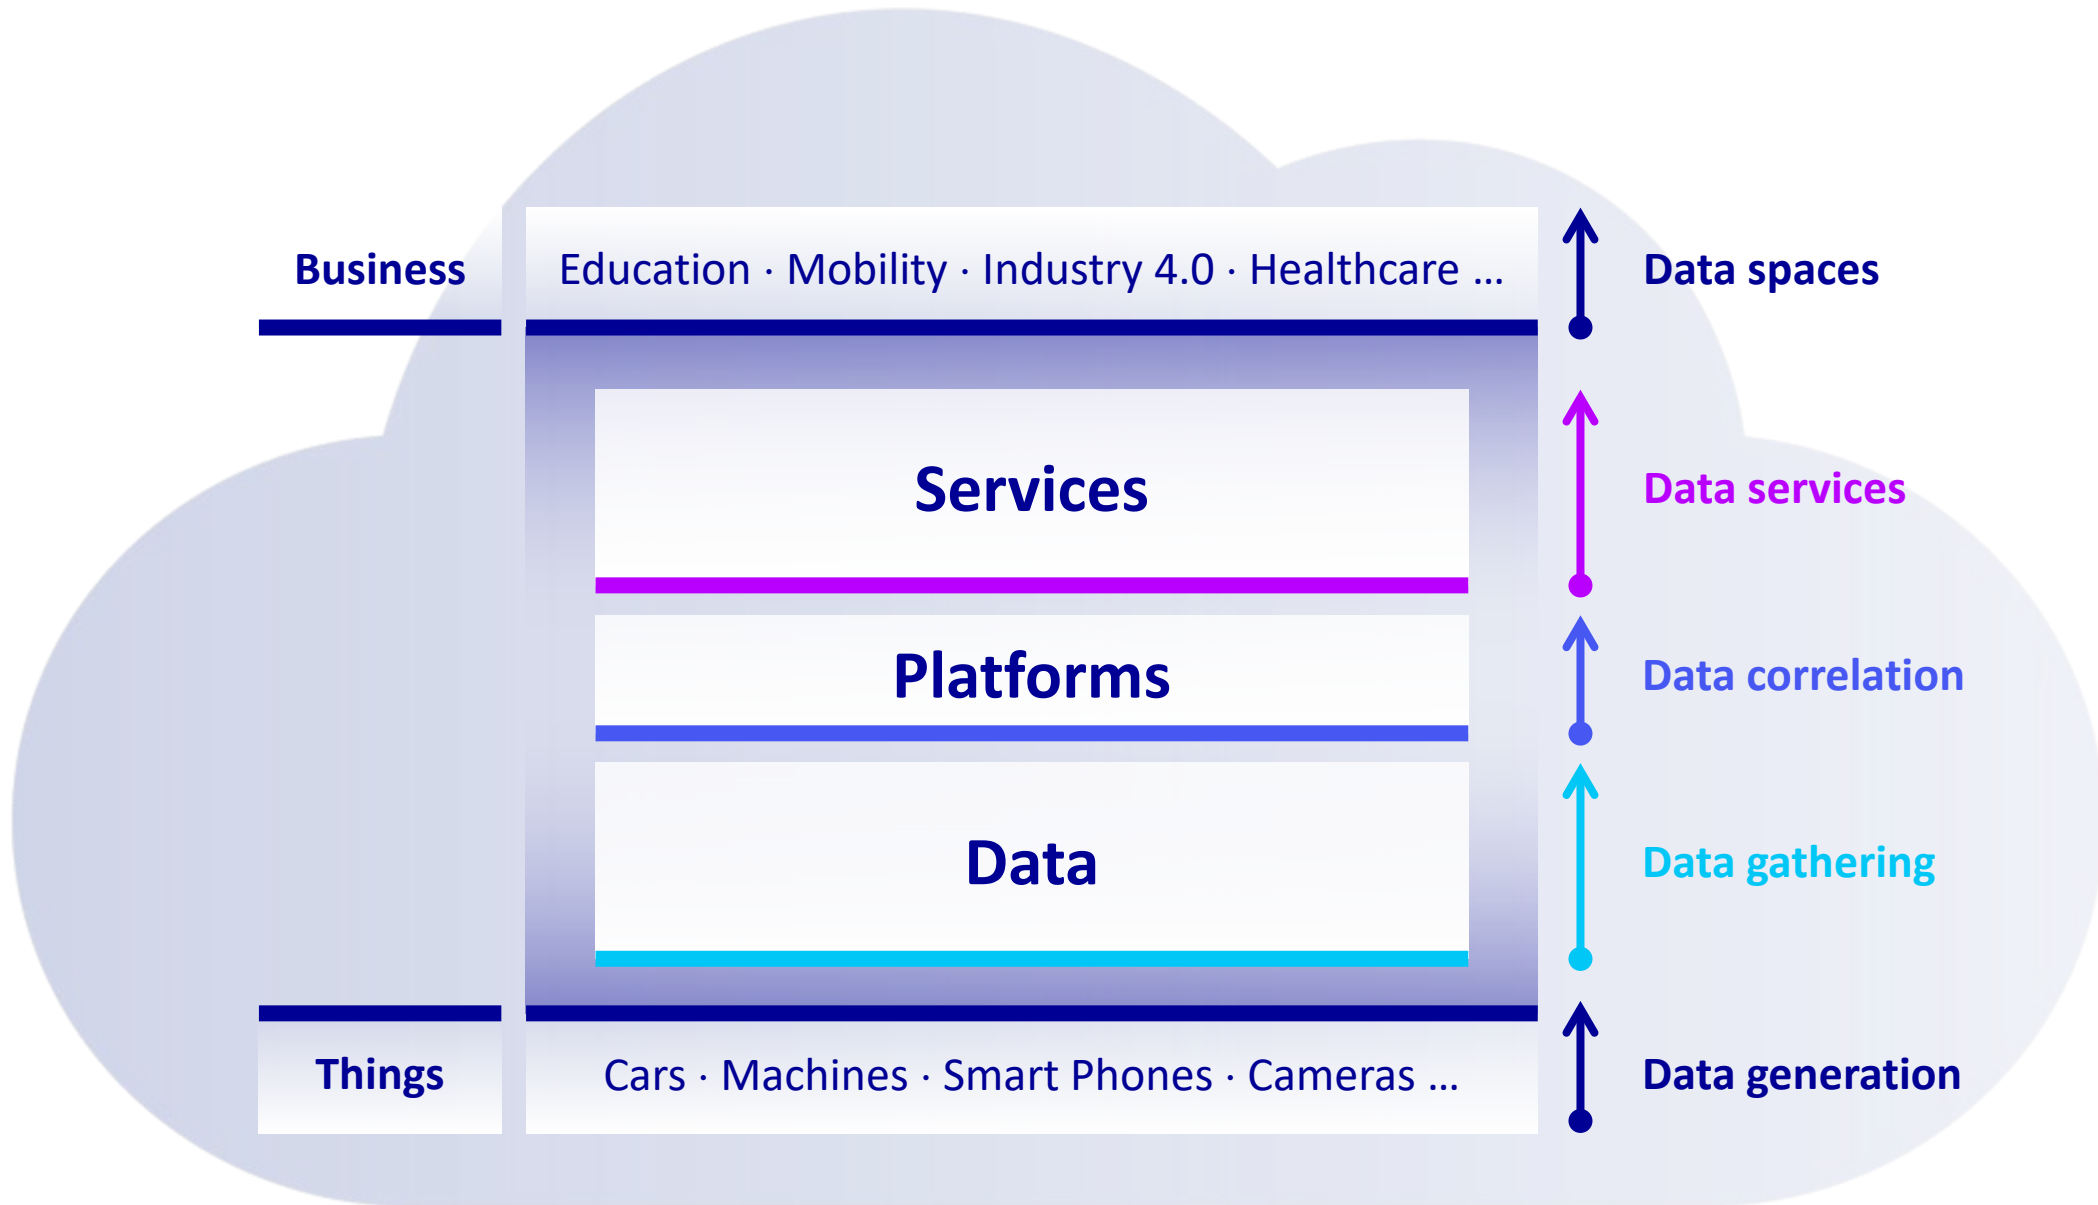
Business

Education · Mobility · Industry 4.0 · Healthcare ...

Data spaces

Services

Data services

Platforms

Data correlation

Data

Data gathering

Things

Cars · Machines · Smart Phones · Cameras ...

Data generation